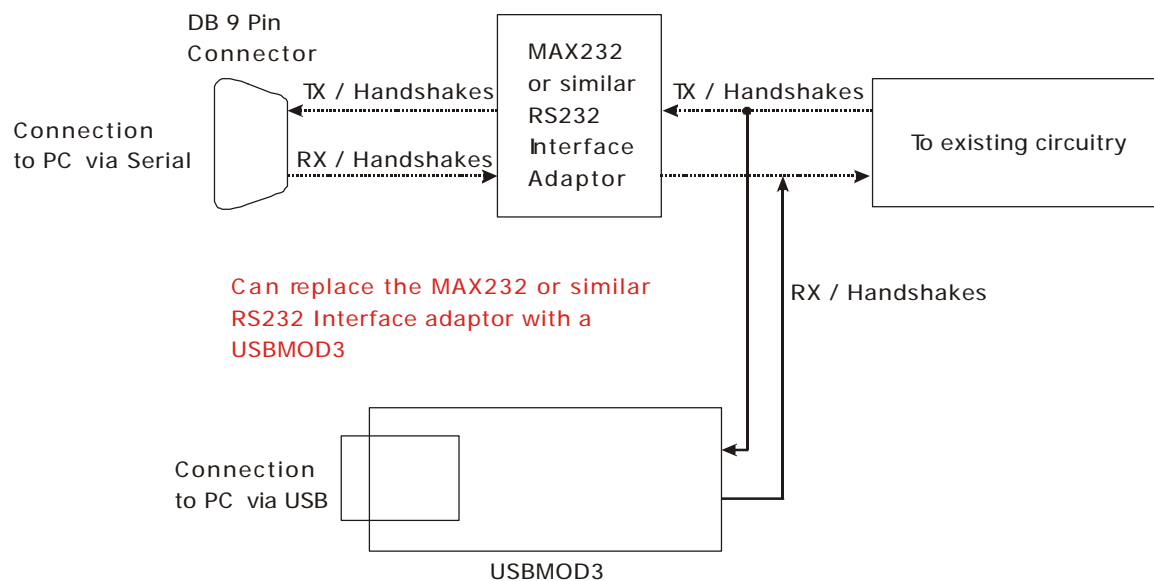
DB 9 Pin Connector

Connection to PC via Serial

TX / Handshakes

RX / Handshakes

MAX232 or similar RS232 Interface Adaptor

TX / Handshakes

To existing circuitry

Can replace the MAX232 or similar RS232 Interface adaptor with a USBMOD3

RX / Handshakes

Connection to PC via USB

USBMOD3